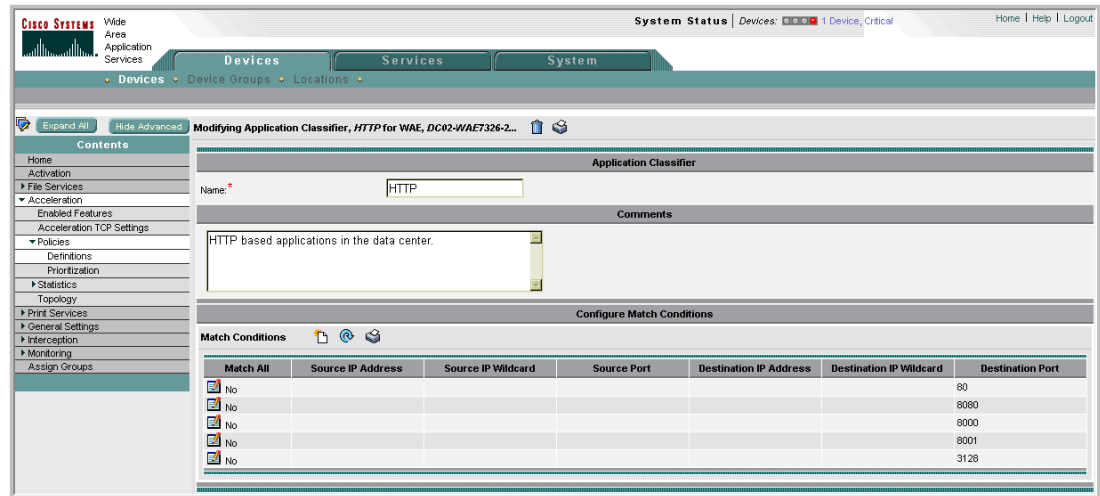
CISCO SYSTEMS Wide Area Application Services

System Status | Devices: 1 Device, Critical

Home | Help | Logout

Devices Services System

Devices Device Groups Locations

Expand All Hide Advanced Modifying Application Classifier, HTTP for WAE, DC02-WAE7326-2...

Contents

Home
Activation
File Services
Acceleration
Enabled Features
Acceleration TCP Settings
Policies
Definitions
Prioritization
Statistics
Topology
Print Services
General Settings
Interception
Monitoring
Assign Groups

Application Classifier

Name:* HTTP

Comments

HTTP based applications in the data center.

Configure Match Conditions

Match Conditions

| Match All | Source IP Address | Source IP Wildcard | Source Port | Destination IP Address | Destination IP Wildcard | Destination Port |
|---|---|---|---|---|---|---|
| No | | | | | | 80 |
| No | | | | | | 8080 |
| No | | | | | | 8000 |
| No | | | | | | 8001 |
| No | | | | | | 3128 |